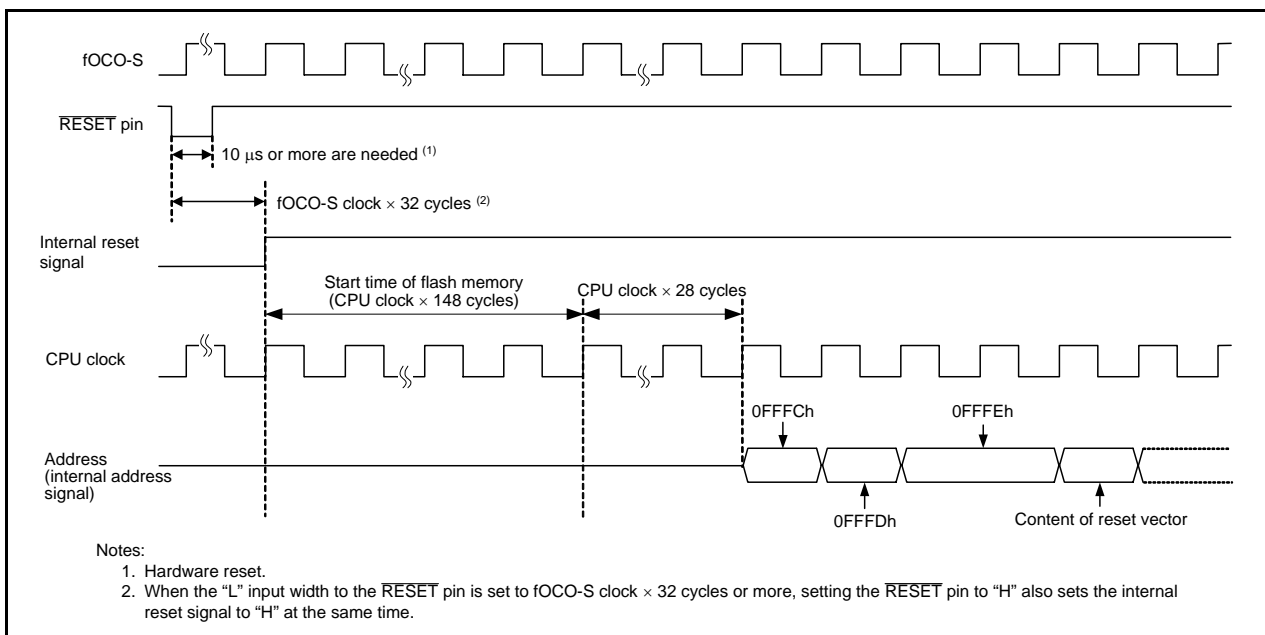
fOCO-S

$\overline{\text{RESET}}$ pin

10 $\mu$s or more are needed $^{(1)}$

fOCO-S clock $\times$ 32 cycles $^{(2)}$

Internal reset signal

Start time of flash memory (CPU clock $\times$ 148 cycles)

CPU clock $\times$ 28 cycles

CPU clock

0FFFCh

0FFFEh

Address (internal address signal)

0FFFDh

Content of reset vector

Notes:
1. Hardware reset.
2. When the “L” input width to the $\overline{\text{RESET}}$ pin is set to fOCO-S clock $\times$ 32 cycles or more, setting the $\overline{\text{RESET}}$ pin to “H” also sets the internal reset signal to “H” at the same time.